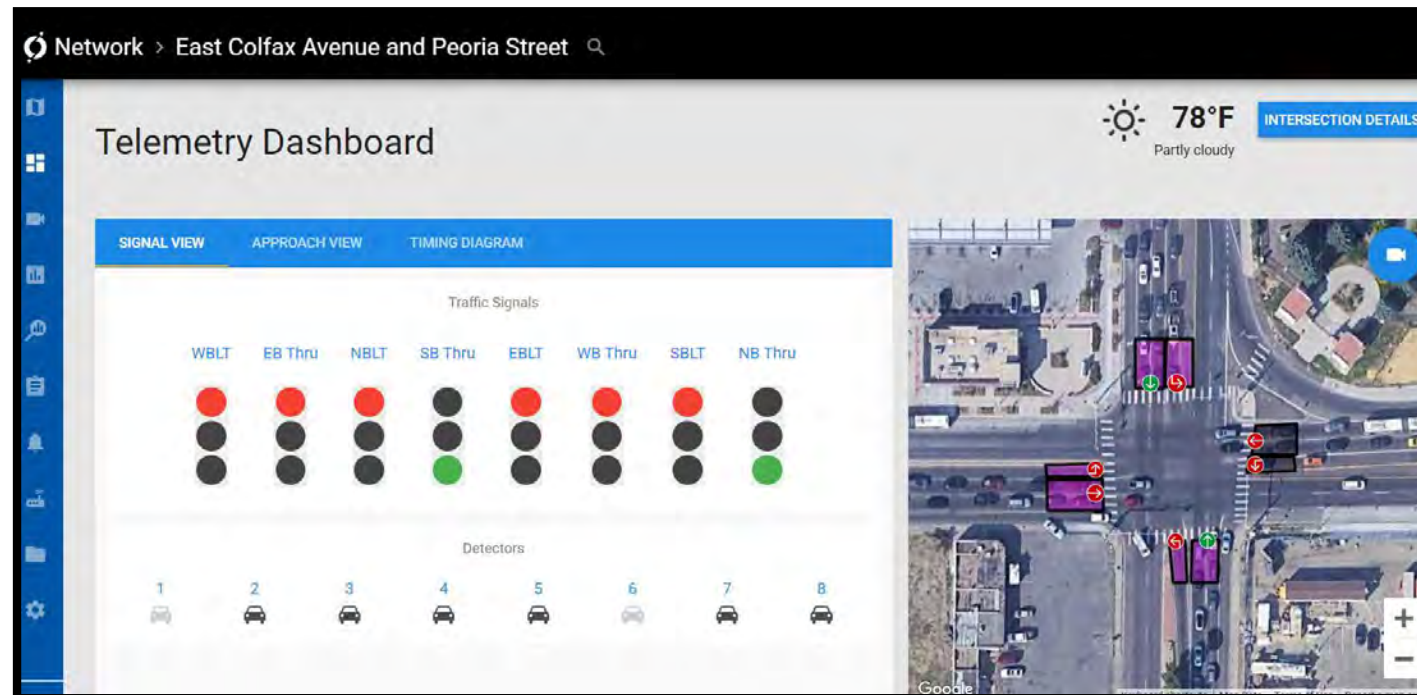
Network > East Colfax Avenue and Peoria Street

Telemetry Dashboard

78°F
Partly cloudy

INTERSECTION DETAILS

SIGNAL VIEW APPROACH VIEW TIMING DIAGRAM

Traffic Signals

WBLT EB Thru NBLT SB Thru EBLT WB Thru SBLT NB Thru

Detectors

1 2 3 4 5 6 7 8

Google

+
−